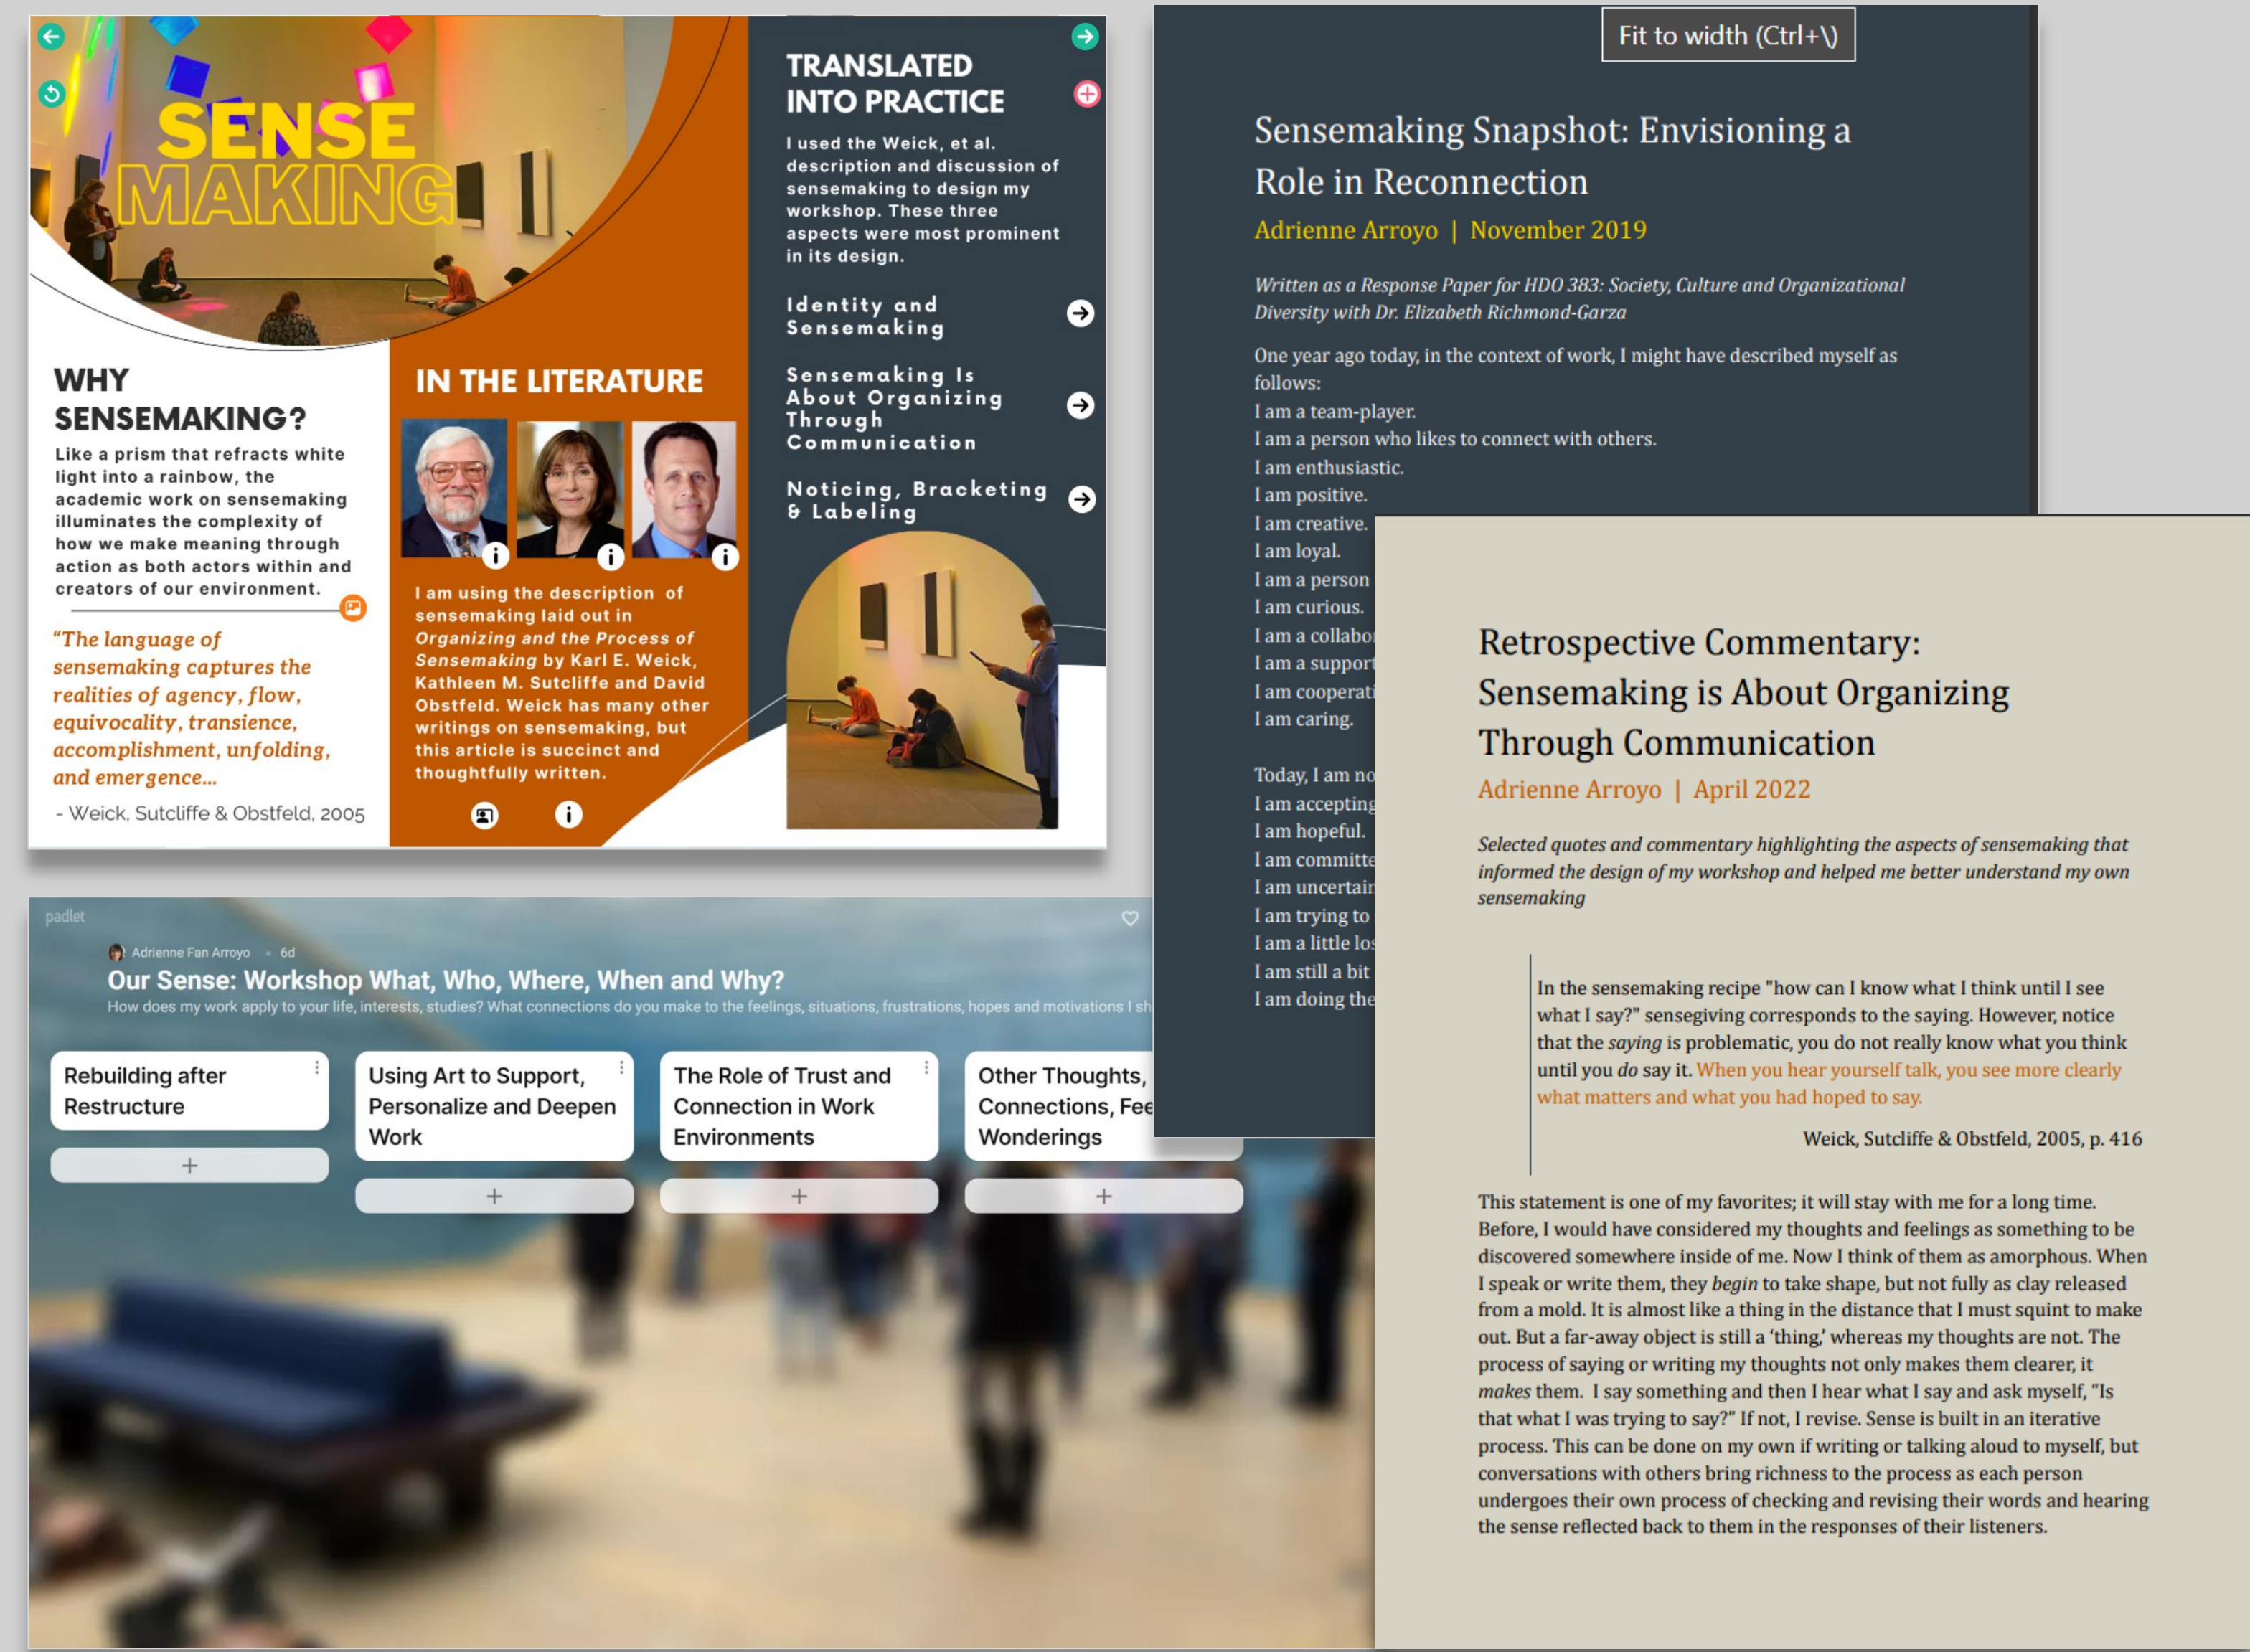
SENSE MAKING

WHY SENSEMAKING?

Like a prism that refracts white light into a rainbow, the academic work on sensemaking illuminates the complexity of how we make meaning through action as both actors within and creators of our environment.

"The language of sensemaking captures the realities of agency, flow, equivocality, transience, accomplishment, unfolding, and emergence...

- Weick, Sutcliffe & Obstfeld, 2005

IN THE LITERATURE

I am using the description of sensemaking laid out in *Organizing and the Process of Sensemaking* by Karl E. Weick, Kathleen M. Sutcliffe and David Obstfeld. Weick has many other writings on sensemaking, but this article is succinct and thoughtfully written.

TRANSLATED INTO PRACTICE

I used the Weick, et al. description and discussion of sensemaking to design my workshop. These three aspects were most prominent in its design.

Identity and Sensemaking

Sensemaking Is About Organizing Through Communication

Noticing, Bracketing & Labeling

Fit to width (Ctrl+\)

Sensemaking Snapshot: Envisioning a Role in Reconnection

Adrienne Arroyo | November 2019

*Written as a Response Paper for HDO 383: Society, Culture and Organizational Diversity with Dr. Elizabeth Richmond-Garza*

One year ago today, in the context of work, I might have described myself as follows:
I am a team-player.
I am a person who likes to connect with others.
I am enthusiastic.
I am positive.
I am creative.
I am loyal.
I am a person
I am curious.
I am a collabo
I am a support
I am cooperati
I am caring.

Today, I am no
I am accepting
I am hopeful.
I am committe
I am uncertain
I am trying to
I am a little los
I am still a bit
I am doing the

padlet

Adrienne Fan Arroyo • 6d

Our Sense: Workshop What, Who, Where, When and Why?

How does my work apply to your life, interests, studies? What connections do you make to the feelings, situations, frustrations, hopes and motivations I sh

Rebuilding after Restructure

+

Using Art to Support, Personalize and Deepen Work

+

The Role of Trust and Connection in Work Environments

+

Other Thoughts, Connections, Fee Wonderings

+

Retrospective Commentary: Sensemaking is About Organizing Through Communication

Adrienne Arroyo | April 2022

*Selected quotes and commentary highlighting the aspects of sensemaking that informed the design of my workshop and helped me better understand my own sensemaking*

In the sensemaking recipe "how can I know what I think until I see what I say?" sensegiving corresponds to the saying. However, notice that the *saying* is problematic, you do not really know what you think until you *do* say it. When you hear yourself talk, you see more clearly what matters and what you had hoped to say.

Weick, Sutcliffe & Obstfeld, 2005, p. 416

This statement is one of my favorites; it will stay with me for a long time. Before, I would have considered my thoughts and feelings as something to be discovered somewhere inside of me. Now I think of them as amorphous. When I speak or write them, they *begin* to take shape, but not fully as clay released from a mold. It is almost like a thing in the distance that I must squint to make out. But a far-away object is still a 'thing,' whereas my thoughts are not. The process of saying or writing my thoughts not only makes them clearer, it *makes* them. I say something and then I hear what I say and ask myself, "Is that what I was trying to say?" If not, I revise. Sense is built in an iterative process. This can be done on my own if writing or talking aloud to myself, but conversations with others bring richness to the process as each person undergoes their own process of checking and revising their words and hearing the sense reflected back to them in the responses of their listeners.